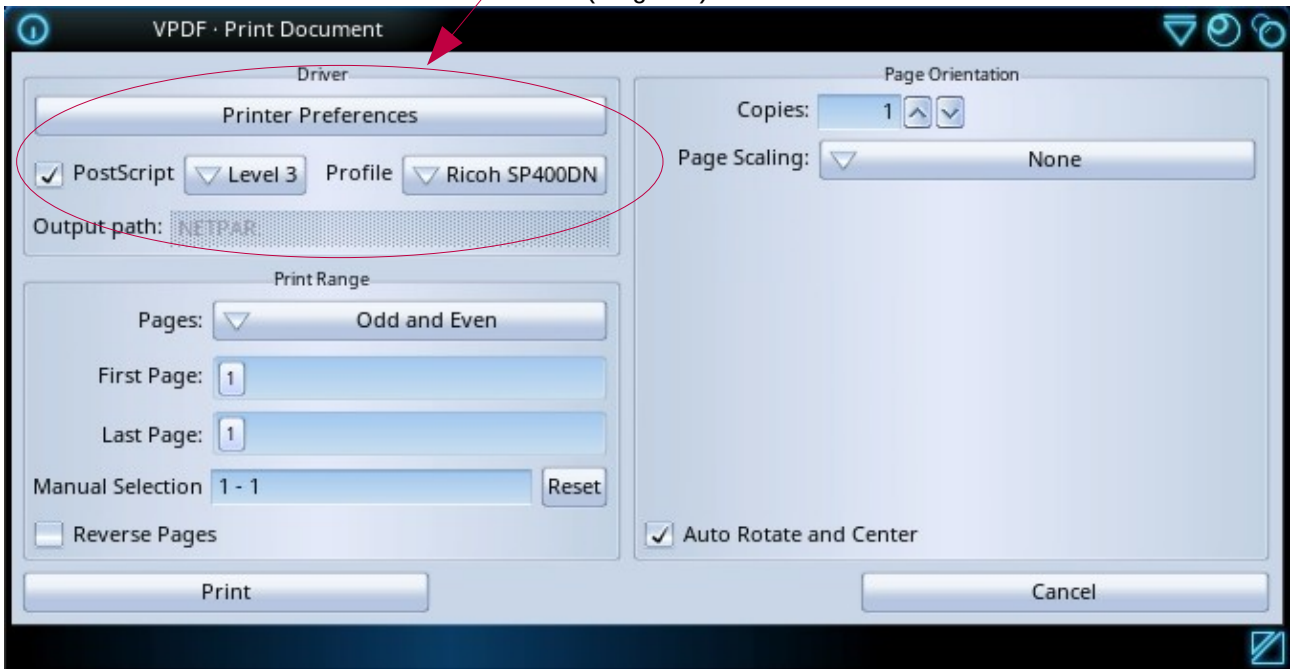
VPDF · Print Document

Driver

Printer Preferences

PostScript Level 3 Profile Ricoh SP400DN

Output path: NETPAR:

Print Range

Pages: Odd and Even

First Page: 1

Last Page: 1

Manual Selection 1 - 1 Reset

Reverse Pages

Page Orientation

Copies: 1

Page Scaling: None

Auto Rotate and Center

Print

Cancel